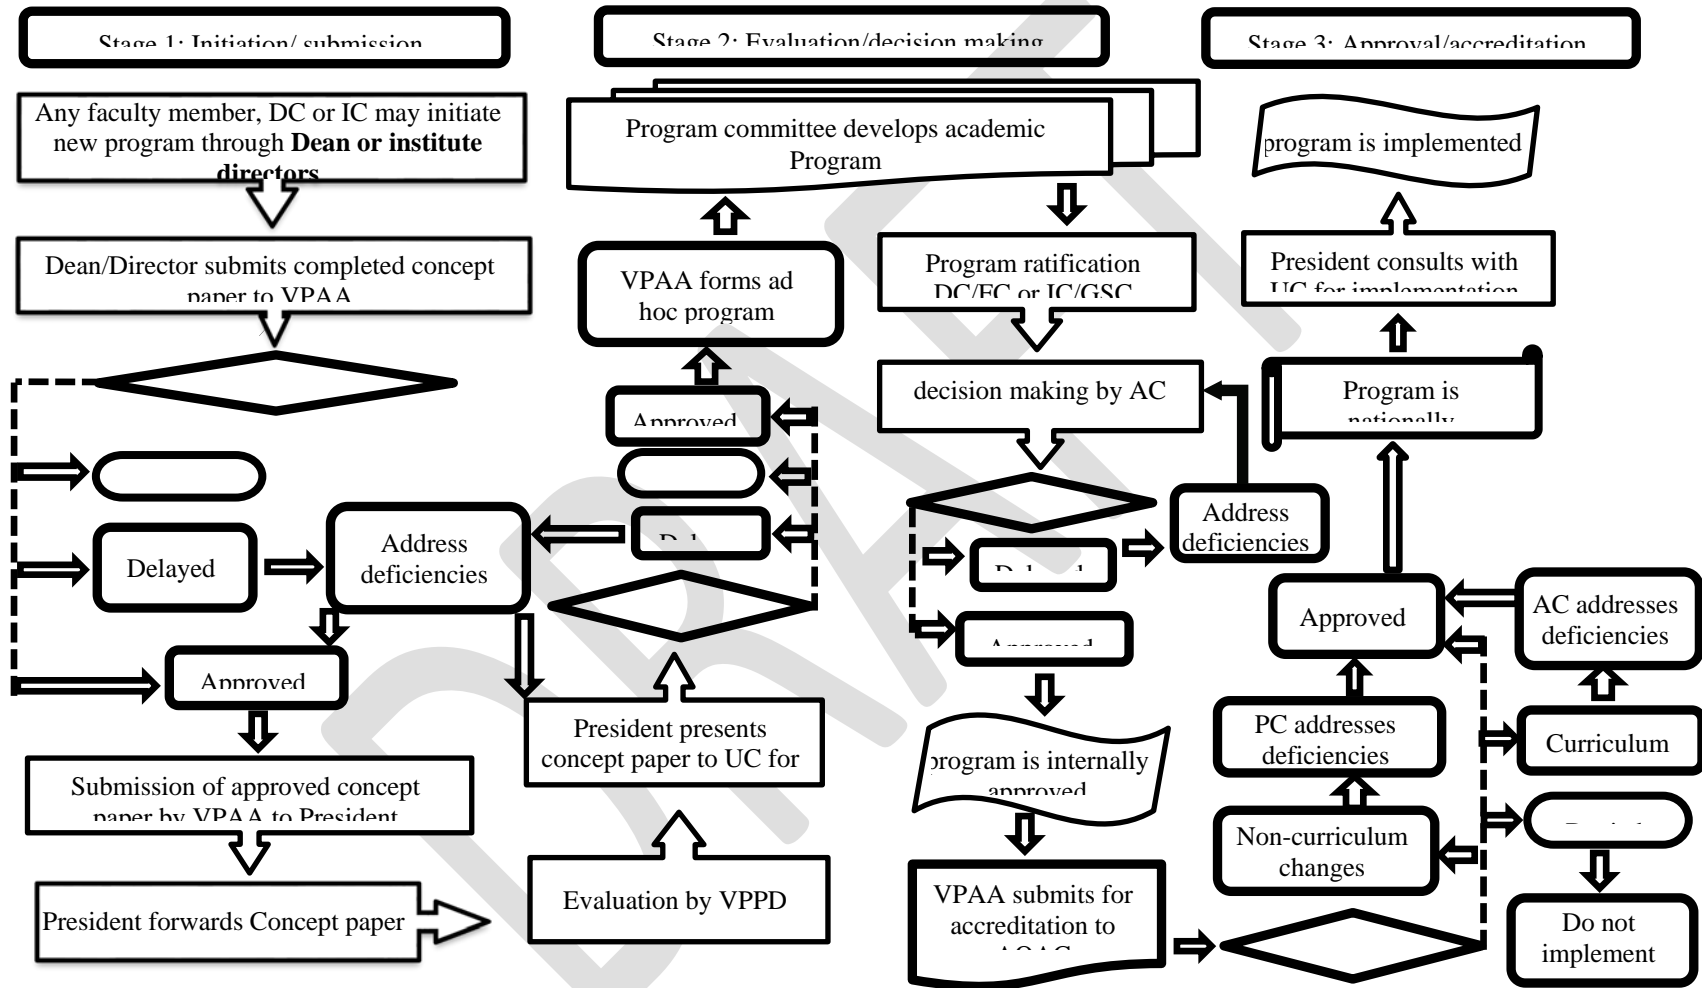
Stage 1: Initiation/ submission

Stage 2: Evaluation/decision making

Stage 3: Approval/accreditation

Any faculty member, DC or IC may initiate new program through **Dean or institute directors**

Dean/Director submits completed concept paper to VPAA

Delayed

Address deficiencies

Approved

Submission of approved concept paper by VPAA to President

President forwards Concept paper

Program committee develops academic Program

VPAA forms ad hoc program

Approved

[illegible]

President presents concept paper to UC for

Evaluation by VPPD

Program ratification DC/FC or IC/GSC

decision making by AC

Address deficiencies

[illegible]

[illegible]

program is internally approved

VPAA submits for accreditation to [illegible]

program is implemented

President consults with UC for implementation

Program is nationally

Approved

AC addresses deficiencies

PC addresses deficiencies

Curriculum

Non-curriculum changes

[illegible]

Do not implement

DRAFT